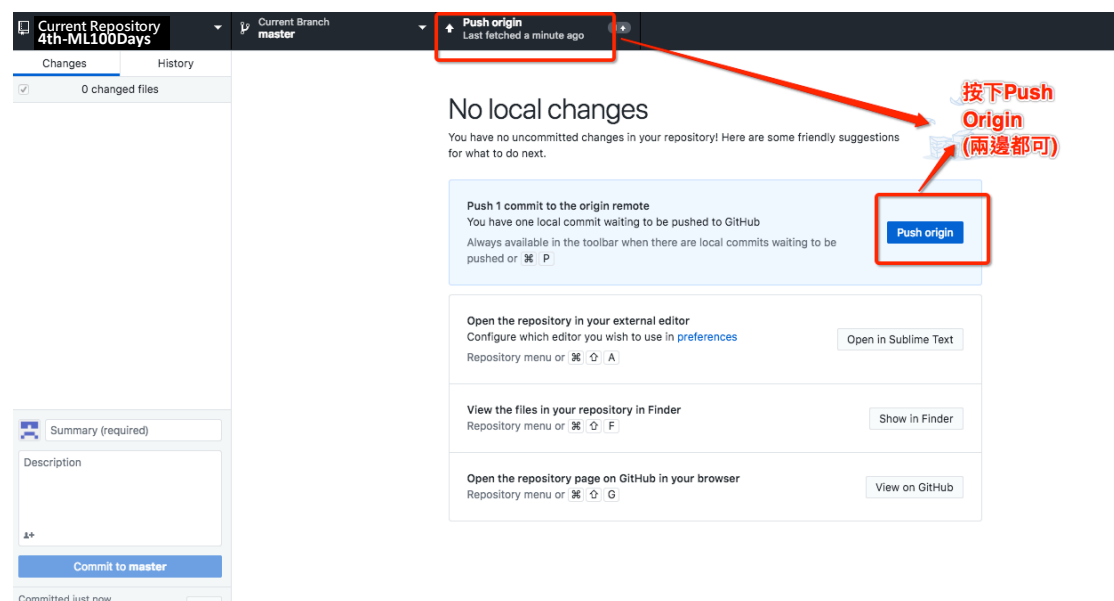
Current Repository
4th-ML100Days

Current Branch
master

Push origin
Last fetched a minute ago

1

Changes

History

0 changed files

No local changes

You have no uncommitted changes in your repository! Here are some friendly suggestions for what to do next.

按下Push Origin (兩邊都可)

Push 1 commit to the origin remote
You have one local commit waiting to be pushed to GitHub
Always available in the toolbar when there are local commits waiting to be pushed or ⌘ P

Push origin

Open the repository in your external editor
Configure which editor you wish to use in preferences
Repository menu or ⌘ ⇧ A

Open in Sublime Text

View the files in your repository in Finder
Repository menu or ⌘ ⇧ F

Show in Finder

Open the repository page on GitHub in your browser
Repository menu or ⌘ ⇧ G

View on GitHub

Summary (required)

Description

Commit to master

Committed just now